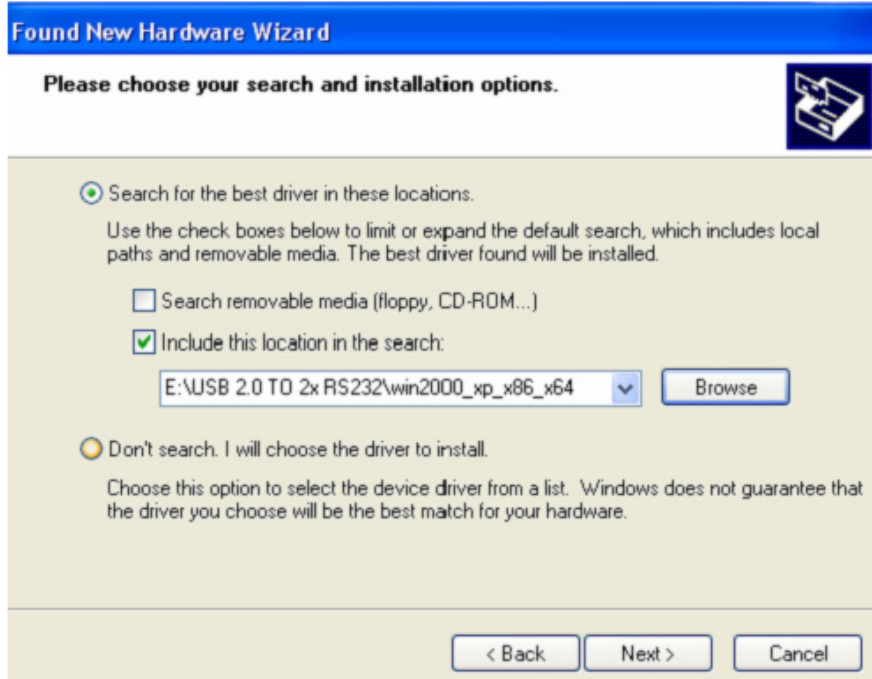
Found New Hardware Wizard

Please choose your search and installation options.

Search for the best driver in these locations.

Use the check boxes below to limit or expand the default search, which includes local paths and removable media. The best driver found will be installed.

Search removable media (floppy, CD-ROM...)

Include this location in the search:

E:\USB 2.0 TO 2x RS232\win2000_xp_x86_x64

Browse

Don't search. I will choose the driver to install.

Choose this option to select the device driver from a list. Windows does not guarantee that the driver you choose will be the best match for your hardware.

< Back

Next >

Cancel